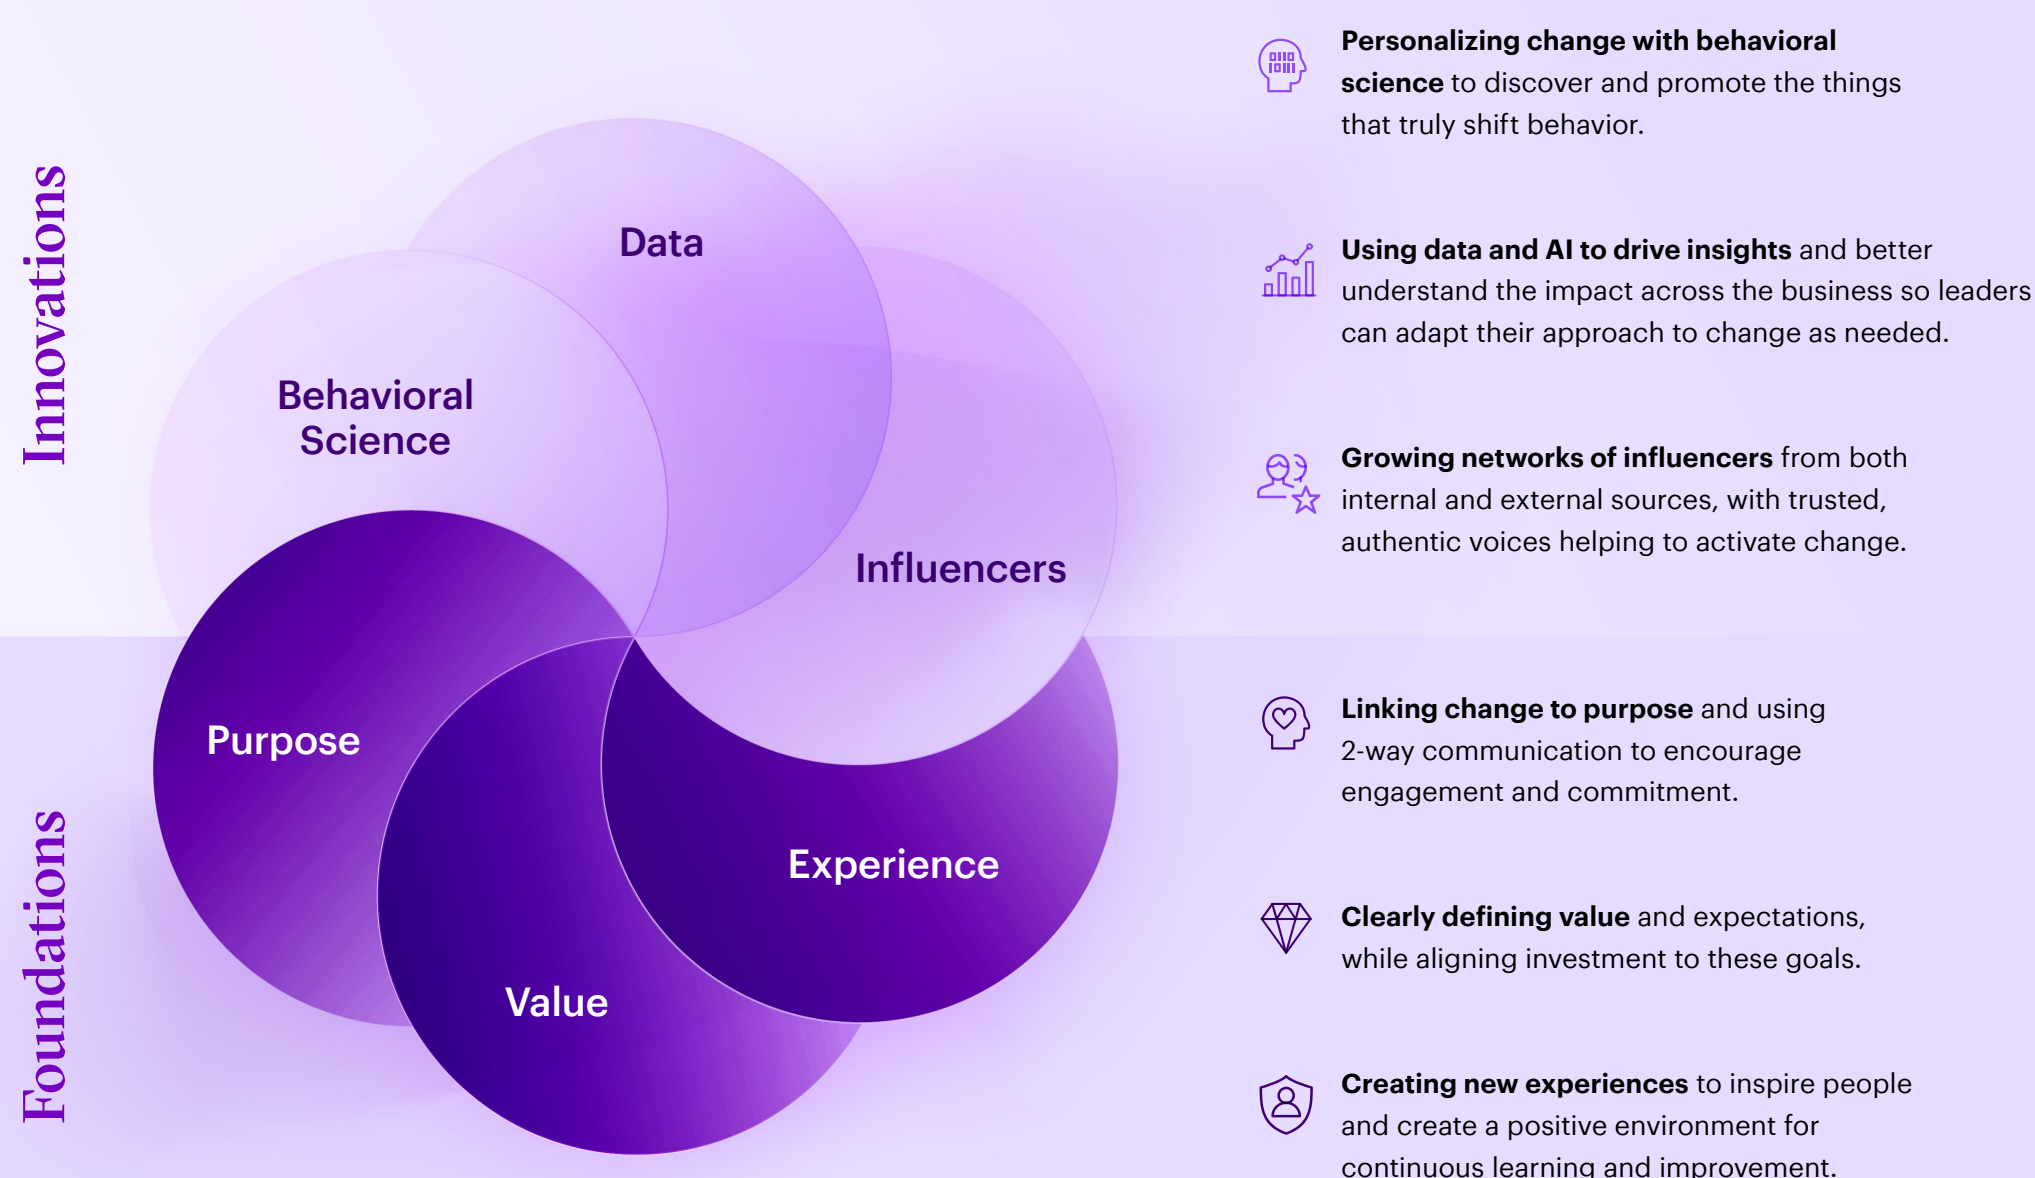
Innovations

Foundations

Data

Behavioral Science

Influencers

Purpose

Experience

Value

**Personalizing change with behavioral science** to discover and promote the things that truly shift behavior.

**Using data and AI to drive insights** and better understand the impact across the business so leaders can adapt their approach to change as needed.

**Growing networks of influencers** from both internal and external sources, with trusted, authentic voices helping to activate change.

**Linking change to purpose** and using 2-way communication to encourage engagement and commitment.

**Clearly defining value** and expectations, while aligning investment to these goals.

**Creating new experiences** to inspire people and create a positive environment for continuous learning and improvement.